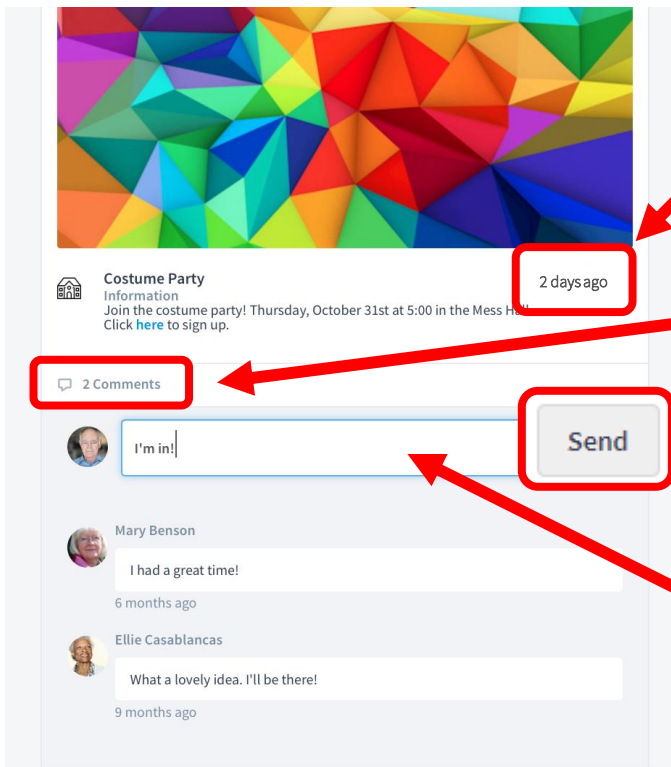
Costume Party
Information
Join the costume party! Thursday, October 31st at 5:00 in the Mess Ha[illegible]
Click here to sign up.

2 days ago

2 Comments

I'm in!

Send

Mary Benson
I had a great time!
6 months ago

Ellie Casablancas
What a lovely idea. I'll be there!
9 months ago